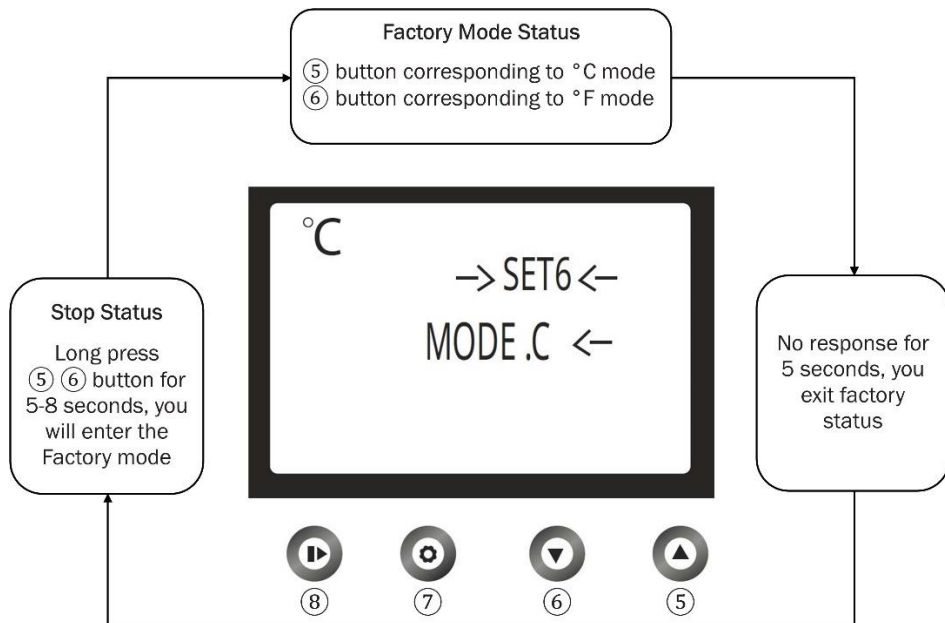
Factory Mode Status

⑤ button corresponding to °C mode
⑥ button corresponding to °F mode

°C

—> SET6 <—

MODE .C <—

Stop Status

Long press ⑤ ⑥ button for 5-8 seconds, you will enter the Factory mode

No response for 5 seconds, you exit factory status

⑧ ⑦ ⑥ ⑤